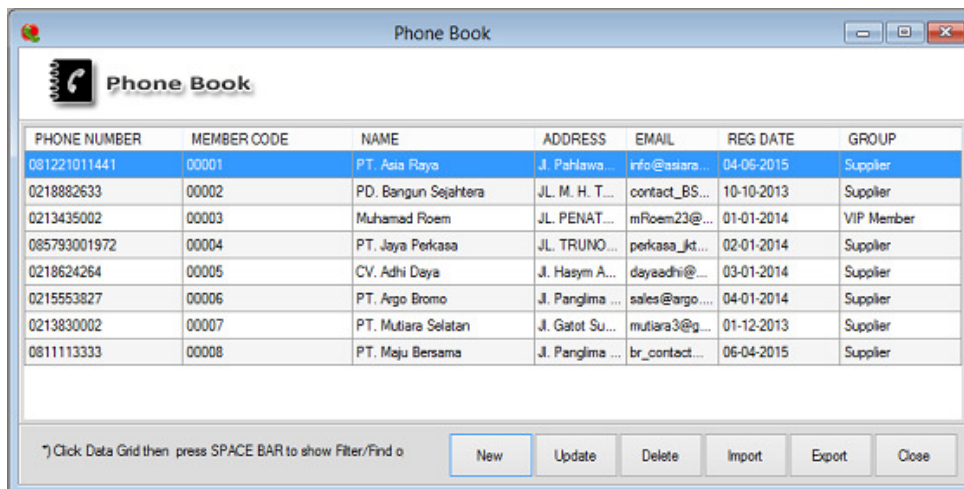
Phone Book

Phone Book

| PHONE NUMBER | MEMBER CODE | NAME | ADDRESS | EMAIL | REG DATE | GROUP |
|---|---|---|---|---|---|---|
| 081221011441 | 00001 | PT. Asia Raya | Jl. Pahlawa... | info@asiara... | 04-06-2015 | Supplier |
| 0218882633 | 00002 | PD. Bangun Sejahtera | JL. M. H. T... | contact_BS... | 10-10-2013 | Supplier |
| 0213435002 | 00003 | Muhamad Roem | JL. PENAT... | mRoem23@... | 01-01-2014 | VIP Member |
| 085793001972 | 00004 | PT. Jaya Perkasa | JL. TRUNO... | perkasa_jkt... | 02-01-2014 | Supplier |
| 0218624264 | 00005 | CV. Adhi Daya | Jl. Hasym A... | dayaadhi@... | 03-01-2014 | Supplier |
| 0215553827 | 00006 | PT. Argo Bromo | Jl. Panglima ... | sales@argo.... | 04-01-2014 | Supplier |
| 0213830002 | 00007 | PT. Mutiara Selatan | Jl. Gatot Su... | mutiara3@g... | 01-12-2013 | Supplier |
| 0811113333 | 00008 | PT. Maju Bersama | Jl. Panglima ... | br_contact... | 06-04-2015 | Supplier |

*) Click Data Grid then press SPACE BAR to show Filter/Find o

New Update Delete Import Export Close